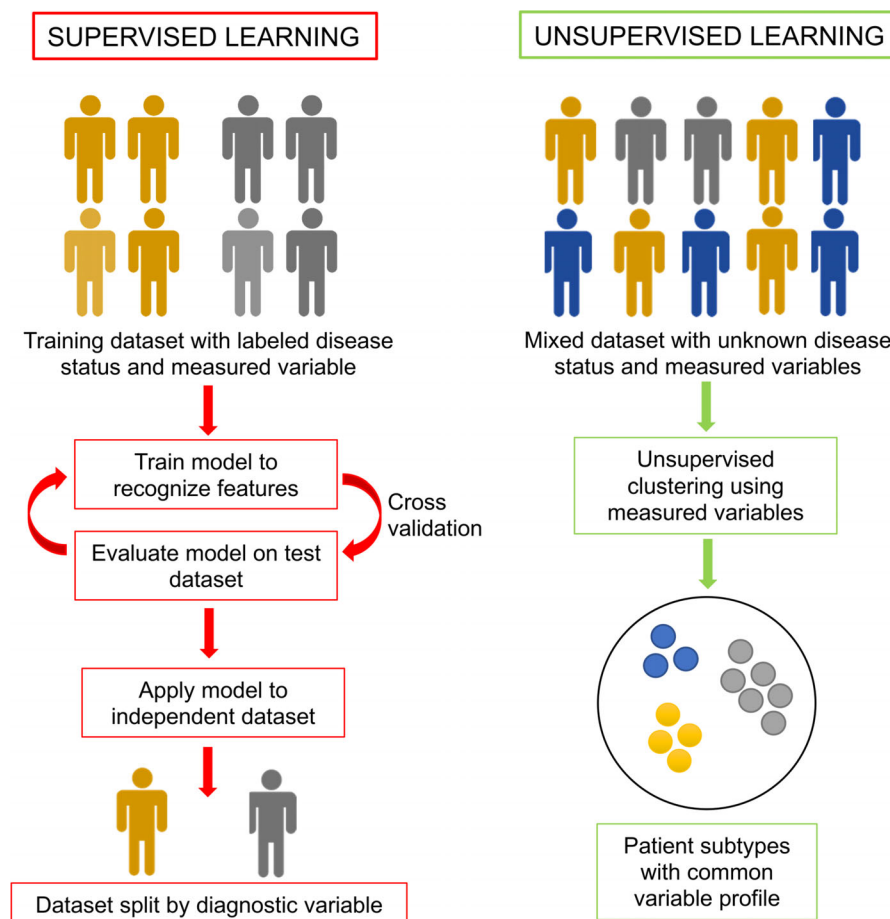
SUPERVISED LEARNING

Training dataset with labeled disease status and measured variable

Train model to recognize features

Cross validation

Evaluate model on test dataset

Apply model to independent dataset

Dataset split by diagnostic variable

UNSUPERVISED LEARNING

Mixed dataset with unknown disease status and measured variables

Unsupervised clustering using measured variables

Patient subtypes with common variable profile